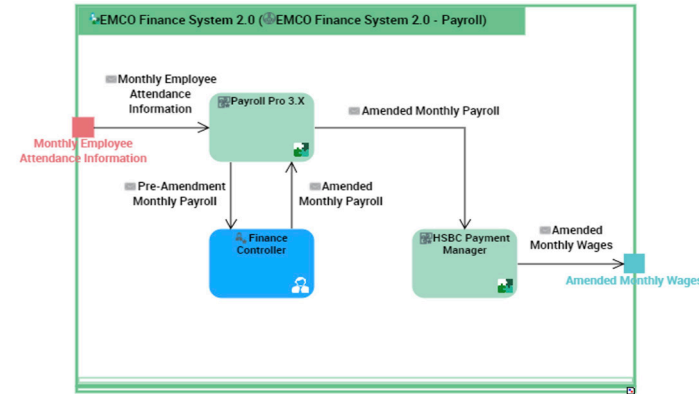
EMCO Finance System 2.0 (EMCO Finance System 2.0 - Payroll)

Monthly Employee Attendance Information

Payroll Pro 3.X

Amended Monthly Payroll

Monthly Employee Attendance Information

Pre-Amendment Monthly Payroll

Amended Monthly Payroll

Finance Controller

HSBC Payment Manager

Amended Monthly Wages

Amended Monthly Wages